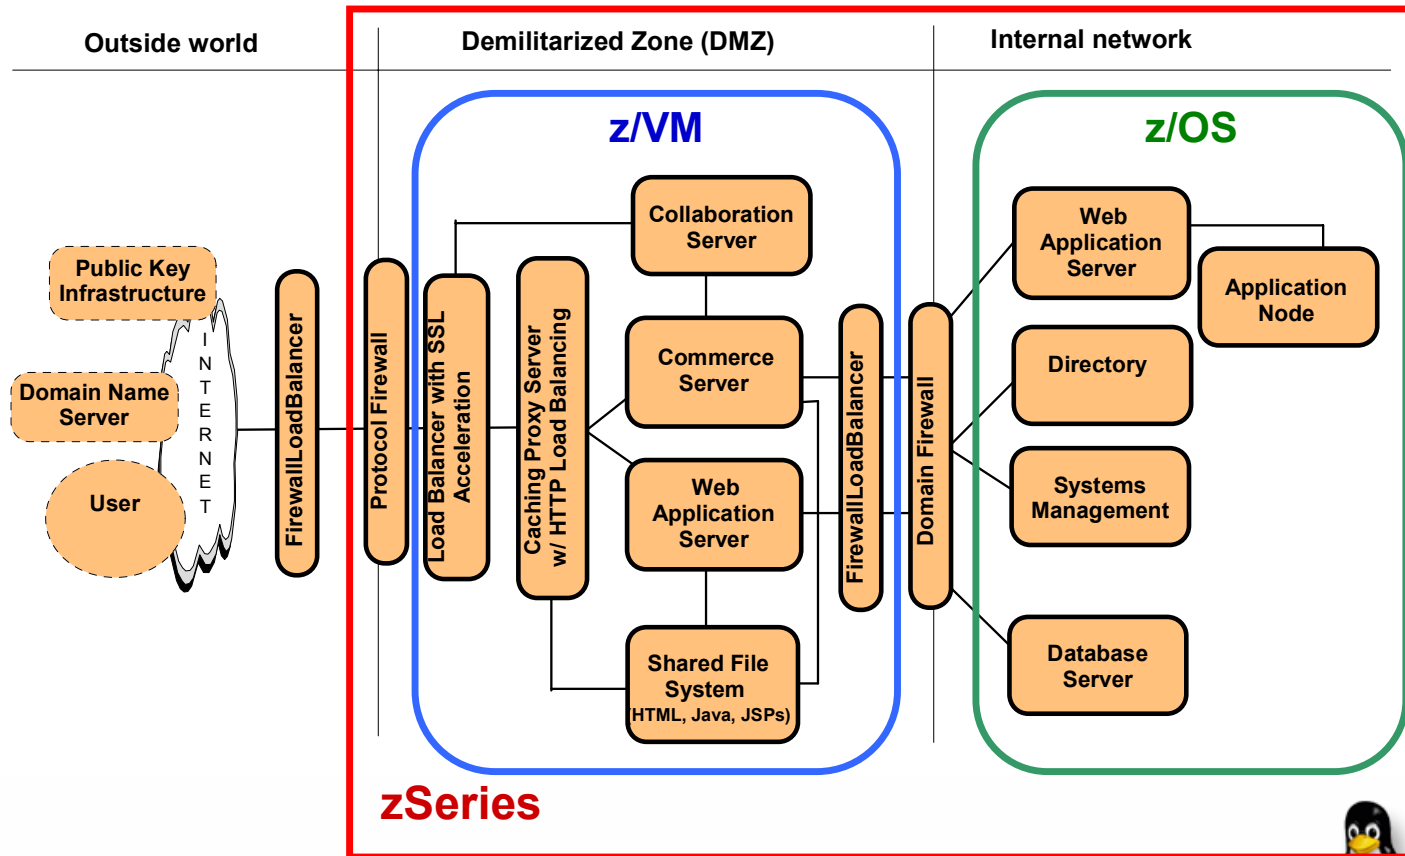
Outside world

Demilitarized Zone (DMZ)

Internal network

z/VM

z/OS

Public Key Infrastructure

Domain Name Server

User

INTERNET

FirewallLoadBalancer

Protocol Firewall

Load Balancer with SSL Acceleration

Caching Proxy Server w/ HTTP Load Balancing

Collaboration Server

Commerce Server

Web Application Server

Shared File System (HTML, Java, JSPs)

FirewallLoadBalancer

Domain Firewall

Web Application Server

Application Node

Directory

Systems Management

Database Server

zSeries